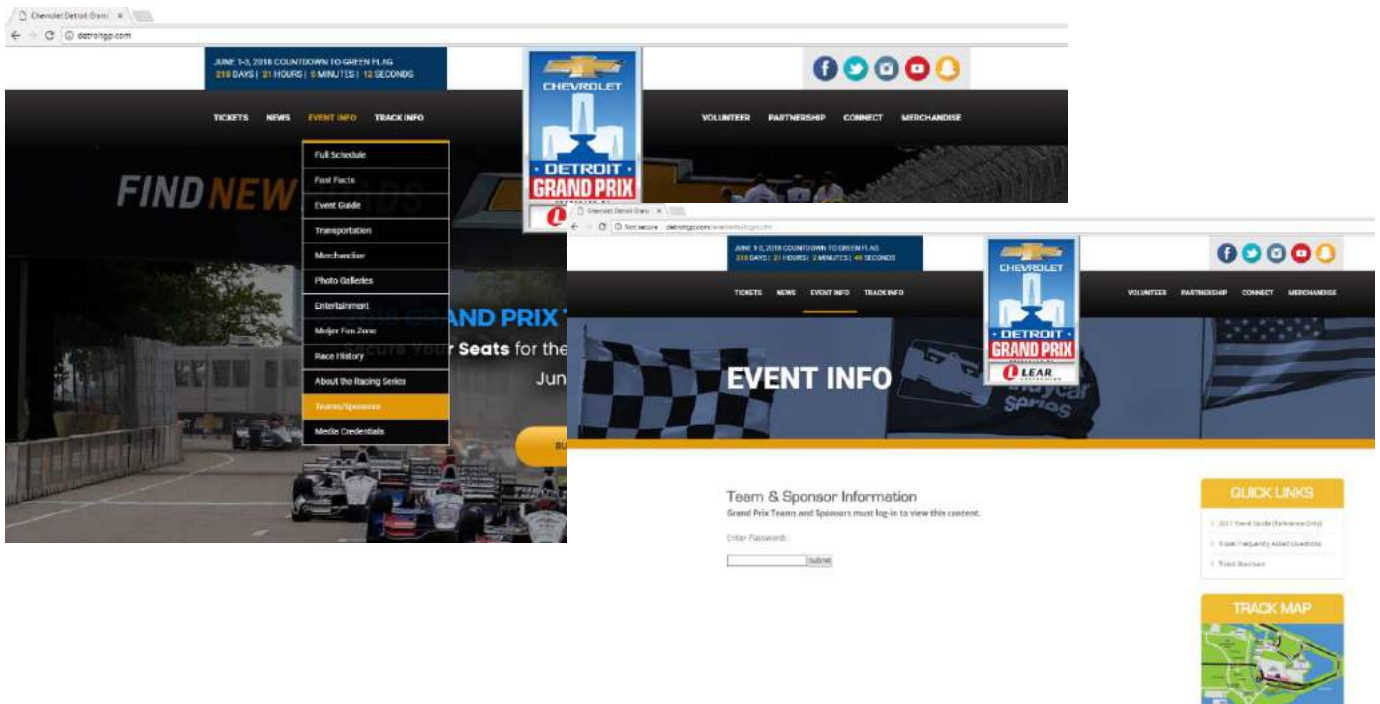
Chevrolet Detroit Grand ×

detroitgp.com

JUNE 1-3, 2018 COUNTDOWN TO GREEN FLAG
218 DAYS | 21 HOURS | 5 MINUTES | 12 SECONDS

CHEVROLET
DETROIT
GRAND PRIX

TICKETS NEWS EVENT INFO TRACK INFO

VOLUNTEER PARTNERSHIP CONNECT MERCHANDISE

Full Schedule
Fast Facts
Event Guide
Transportation
Merchandise
Photo Galleries
Entertainment
Meijer Fan Zone
Race History
About the Racing Series
Teams/Sponsors
Media Credentials

FIND NEW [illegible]

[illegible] GRAND PRIX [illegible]
Secure Your Seats for the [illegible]
Jun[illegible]

Chevrolet Detroit Grand ×

Not secure | detroitgp.com/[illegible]

JUNE 1-3, 2018 COUNTDOWN TO GREEN FLAG
218 DAYS | 21 HOURS | 2 MINUTES | 46 SECONDS

CHEVROLET
DETROIT
GRAND PRIX
LEAR

TICKETS NEWS EVENT INFO TRACK INFO

VOLUNTEER PARTNERSHIP CONNECT MERCHANDISE

EVENT INFO

Team & Sponsor Information
Grand Prix Teams and Sponsors must log-in to view this content.

Enter Password:

Submit

QUICK LINKS
2017 Event Guide (Reference Only)
Ticket Frequently Asked Questions
Ticket Brochure

TRACK MAP